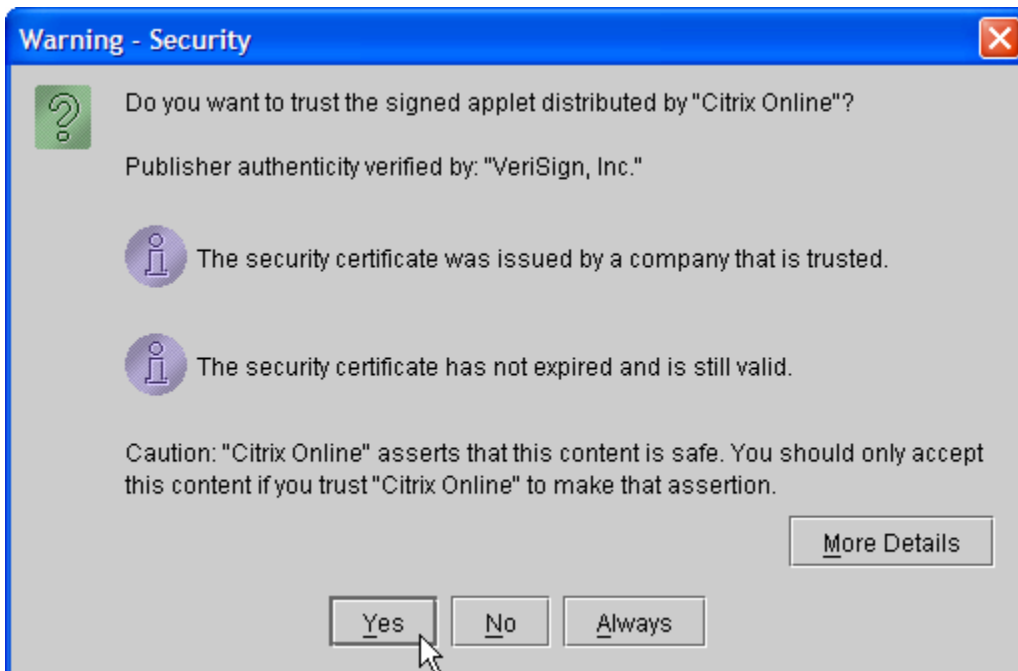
Warning - Security

Do you want to trust the signed applet distributed by "Citrix Online"?

Publisher authenticity verified by: "VeriSign, Inc."

The security certificate was issued by a company that is trusted.

The security certificate has not expired and is still valid.

Caution: "Citrix Online" asserts that this content is safe. You should only accept this content if you trust "Citrix Online" to make that assertion.

More Details

Yes No Always